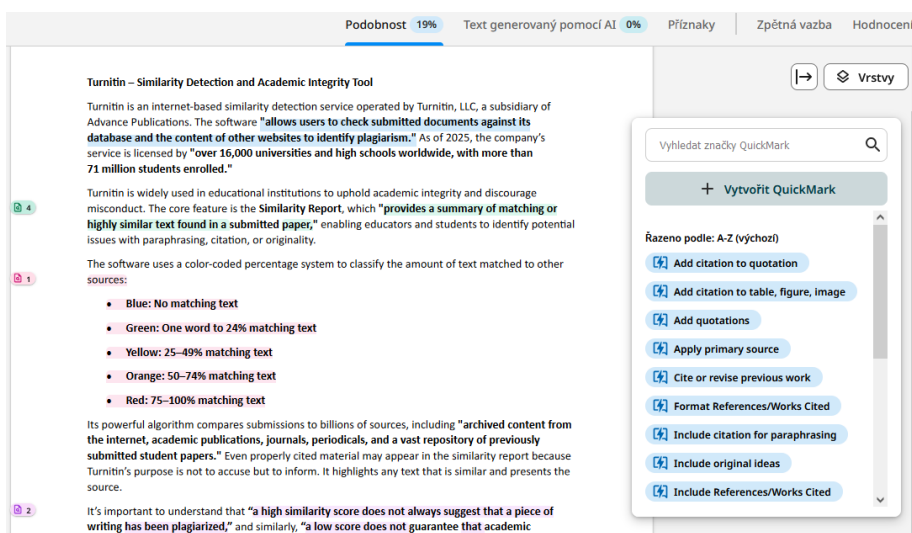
Podobnost 19% Text generovaný pomocí AI 0% Příznaky Zpětná vazba Hodnocení

Vrstvy

Turnitin – Similarity Detection and Academic Integrity Tool

Turnitin is an internet-based similarity detection service operated by Turnitin, LLC, a subsidiary of Advance Publications. The software "allows users to check submitted documents against its database and the content of other websites to identify plagiarism." As of 2025, the company's service is licensed by "over 16,000 universities and high schools worldwide, with more than 71 million students enrolled."

4

Turnitin is widely used in educational institutions to uphold academic integrity and discourage misconduct. The core feature is the Similarity Report, which "provides a summary of matching or highly similar text found in a submitted paper," enabling educators and students to identify potential issues with paraphrasing, citation, or originality.

1

The software uses a color-coded percentage system to classify the amount of text matched to other sources:

- Blue: No matching text
- Green: One word to 24% matching text
- Yellow: 25–49% matching text
- Orange: 50–74% matching text
- Red: 75–100% matching text

Its powerful algorithm compares submissions to billions of sources, including "archived content from the internet, academic publications, journals, periodicals, and a vast repository of previously submitted student papers." Even properly cited material may appear in the similarity report because Turnitin's purpose is not to accuse but to inform. It highlights any text that is similar and presents the source.

2

It's important to understand that "a high similarity score does not always suggest that a piece of writing has been plagiarized," and similarly, "a low score does not guarantee that academic

Vyhledat značky QuickMark

Vytvořit QuickMark

Řazeno podle: A-Z (výchozí)

Add citation to quotation
Add citation to table, figure, image
Add quotations
Apply primary source
Cite or revise previous work
Format References/Works Cited
Include citation for paraphrasing
Include original ideas
Include References/Works Cited